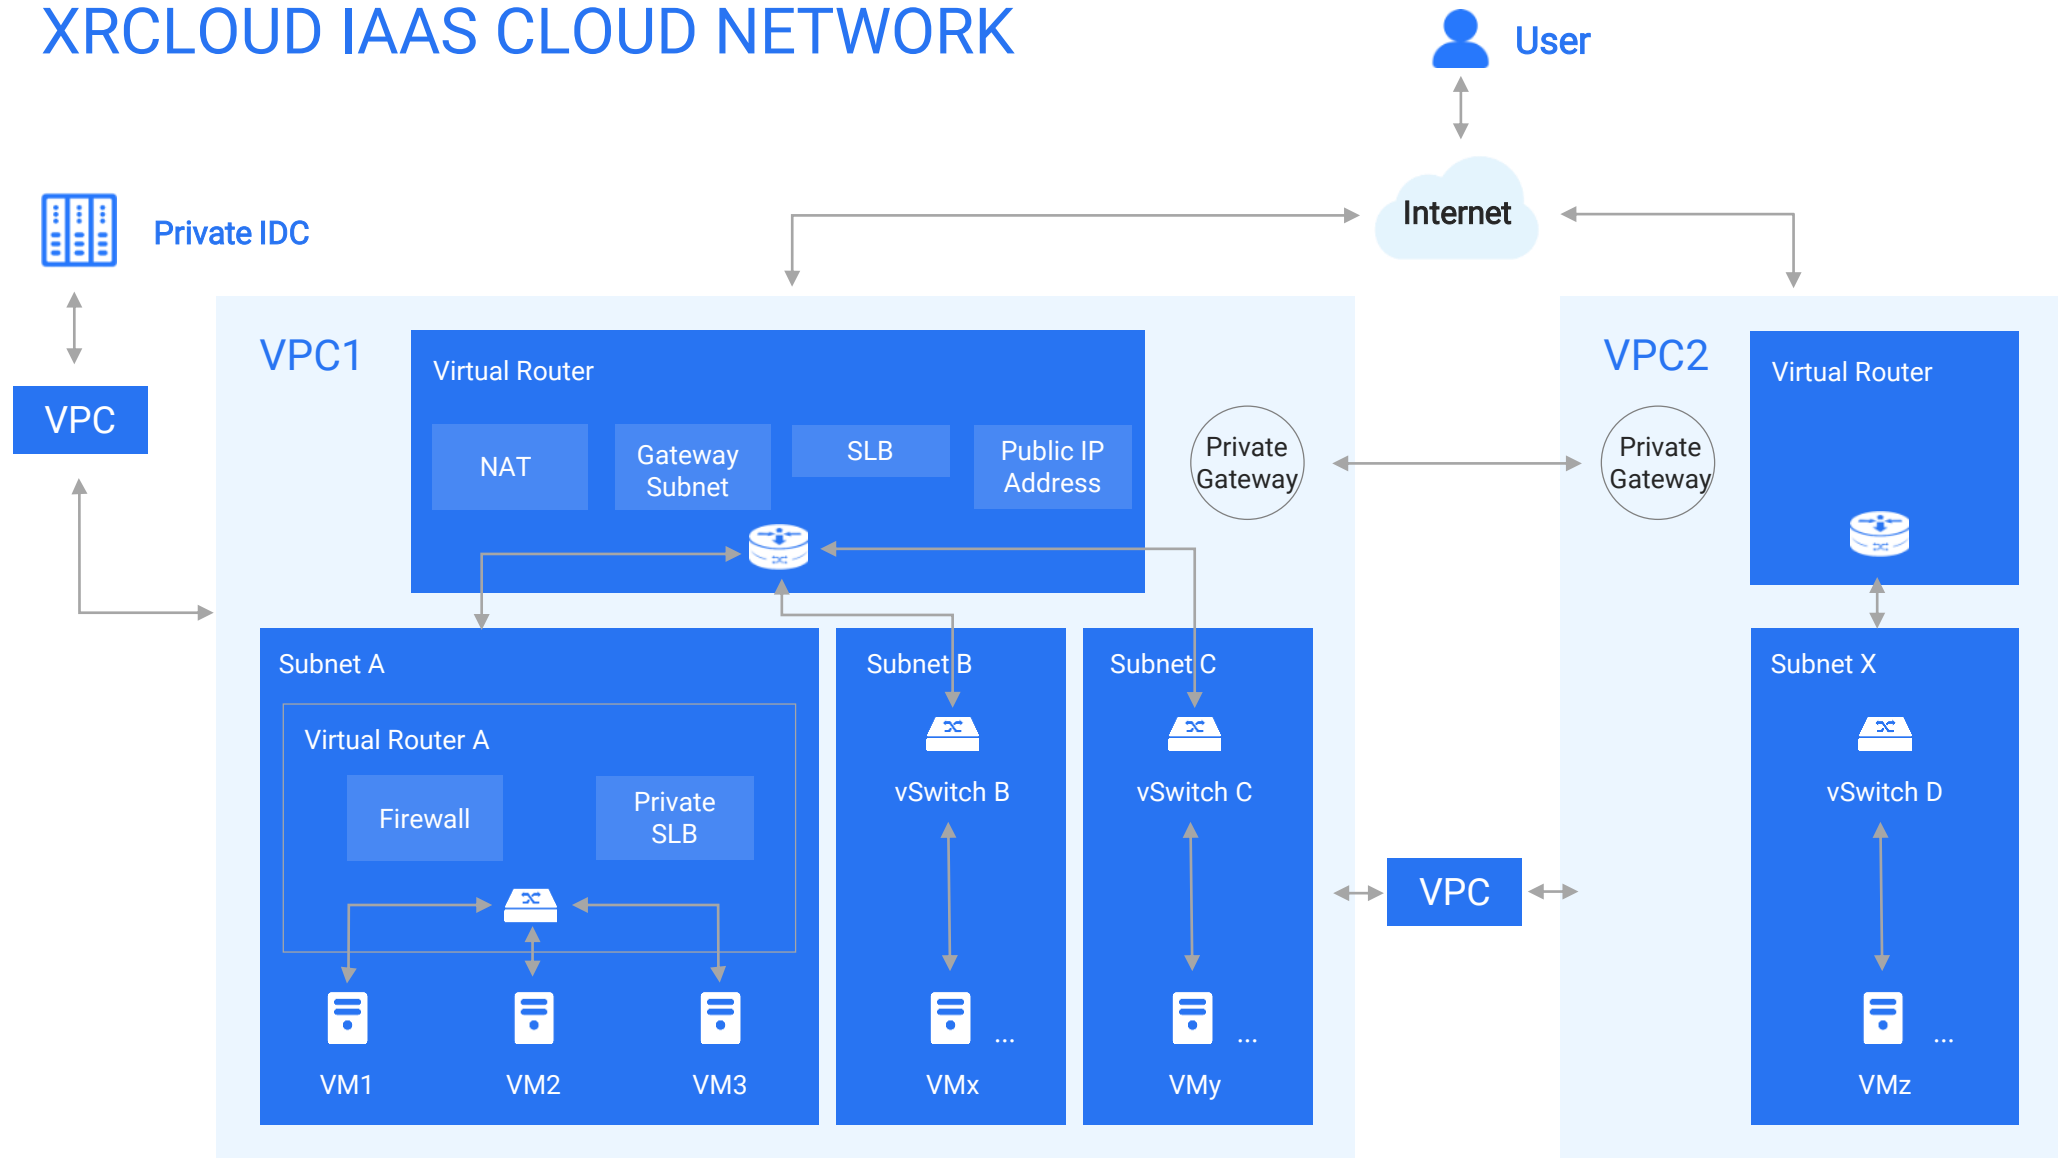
XRCLOUD IAAS CLOUD NETWORK

User

Internet

Private IDC

VPC

VPC1

Virtual Router

NAT

Gateway Subnet

SLB

Public IP Address

Private Gateway

VPC2

Virtual Router

Private Gateway

Subnet A

Virtual Router A

Firewall

Private SLB

VM1

VM2

VM3

Subnet B

vSwitch B

VMx

...

Subnet C

vSwitch C

VMy

...

VPC

Subnet X

vSwitch D

VMz

...